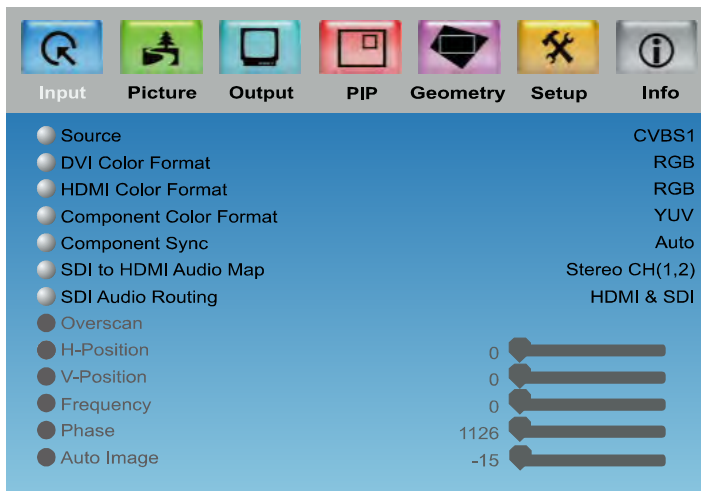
Input Picture Output PIP Geometry Setup Info

Source CVBS1
DVI Color Format RGB
HDMI Color Format RGB
Component Color Format YUV
Component Sync Auto
SDI to HDMI Audio Map Stereo CH(1,2)
SDI Audio Routing HDMI & SDI
Overscan
H-Position 0
V-Position 0
Frequency 0
Phase 1126
Auto Image -15